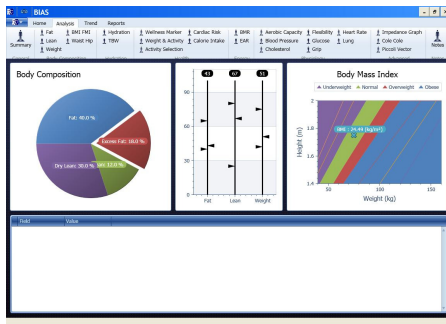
BIAS

Home Analysis Trend Reports

Summary

Fat
Lean
Weight
BMI FMI
Waist Hip
Hydration
TBW
Wellness Marker
Weight & Activity
Activity Selection
Cardiac Risk
Calorie Intake
BMR
EAR
Aerobic Capacity
Blood Pressure
Cholesterol
Flexibility
Glucose
Grip
Heart Rate
Lung
Impedance Graph
Cole Cole
Piccoli Vector
Notes

Body Composition

Fat: 40.0 %
Excess Fat: 18.0 %
Dry Lean: 30.0 %
TBW: 12.0 %

43 67 51

90
60
30

Fat Lean Weight

Body Mass Index

Underweight Normal Overweight Obese

Height (m)
2
1.8
1.6
1.4

BMI: 24.49 (kg/m²)

50 100 150
Weight (kg)

Field Value